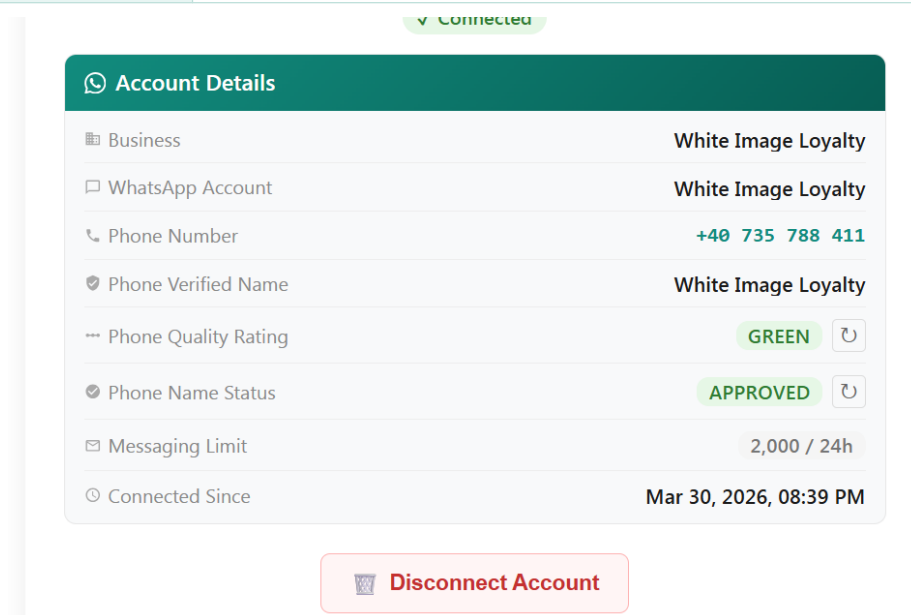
✓ Connected

Account Details

| | |
|---|---|
| Business | White Image Loyalty |
| WhatsApp Account | White Image Loyalty |
| Phone Number | +40 735 788 411 |
| Phone Verified Name | White Image Loyalty |
| Phone Quality Rating | GREEN |
| Phone Name Status | APPROVED |
| Messaging Limit | 2,000 / 24h |
| Connected Since | Mar 30, 2026, 08:39 PM |

Disconnect Account